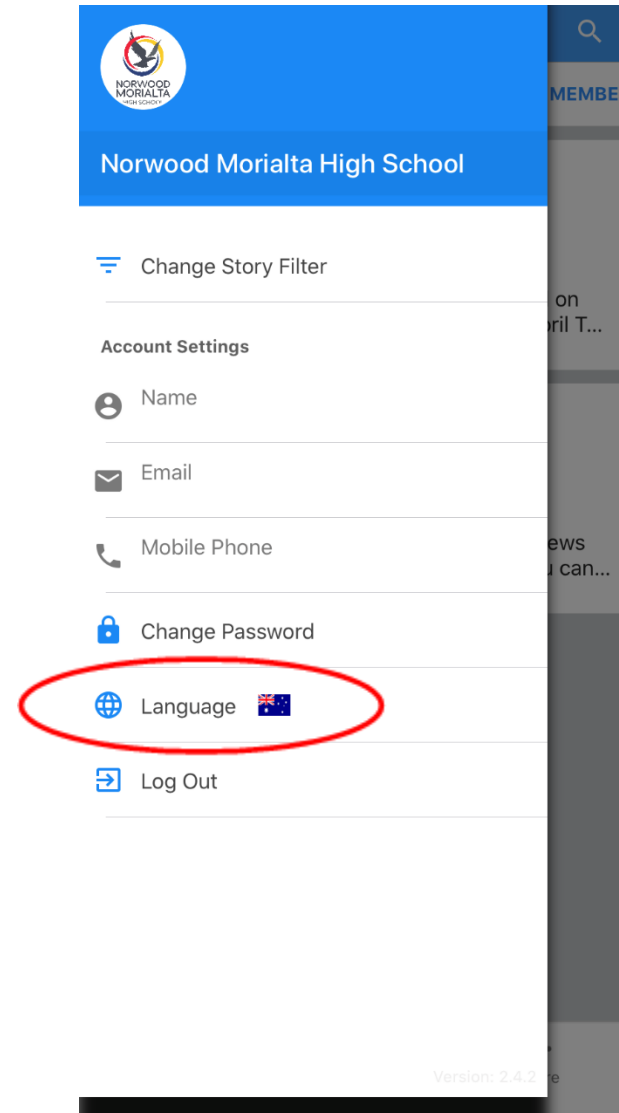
NORWOOD MORIALTA HIGH SCHOOL

Norwood Morialta High School

MEMBE

Change Story Filter

on
ril T...

Account Settings

Name

Email

Mobile Phone

ews
u can...

Change Password

Language

Log Out

Version: 2.4.2

re